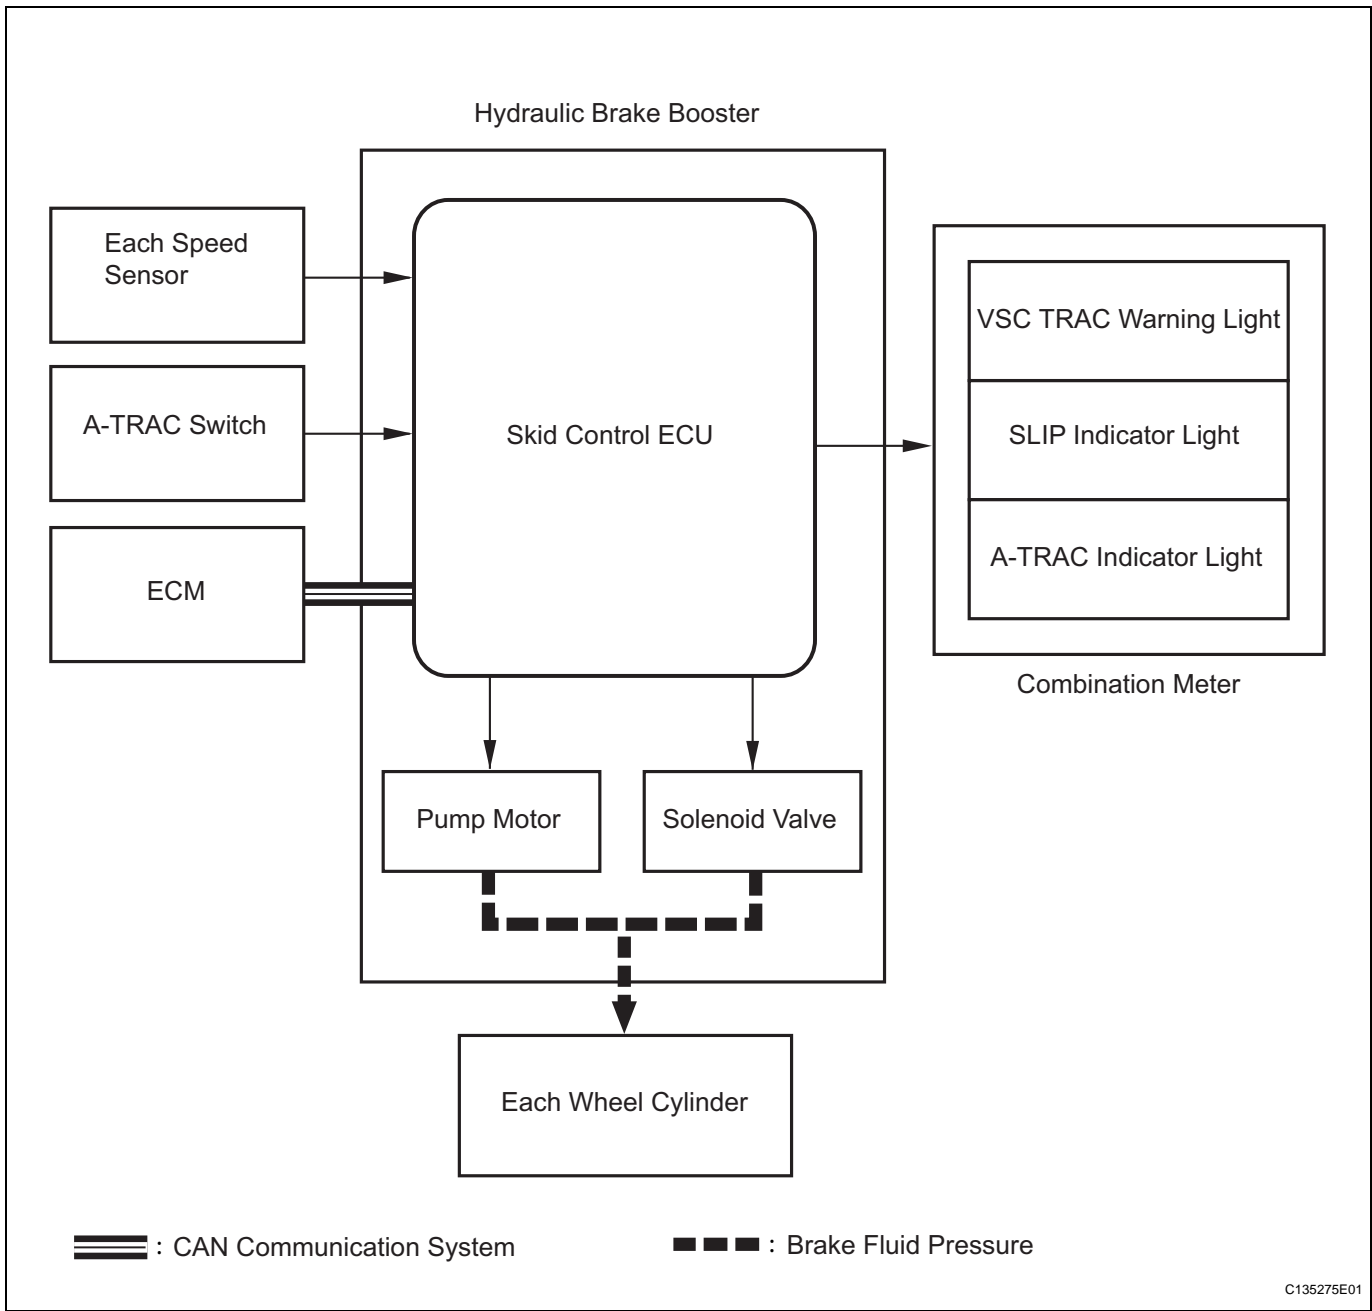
Hydraulic Brake Booster

Each Speed Sensor

A-TRAC Switch

ECM

Skid Control ECU

VSC TRAC Warning Light

SLIP Indicator Light

A-TRAC Indicator Light

Combination Meter

Pump Motor

Solenoid Valve

Each Wheel Cylinder

: CAN Communication System

: Brake Fluid Pressure

C135275E01